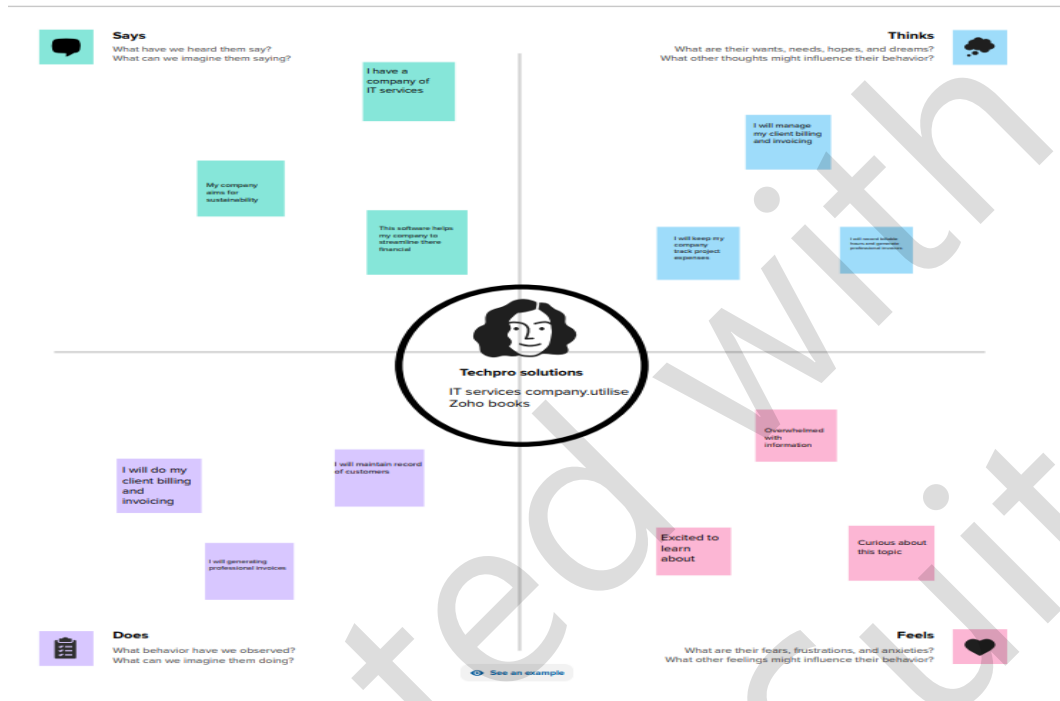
Says
What have we heard them say?
What can we imagine them saying?

I have a company of IT services

My company aims for susteinebility

This software helps my company to streamline there financial

Thinks
What are their wants, needs, hopes, and dreams?
What other thoughts might influence their behavior?

I will manage my client billing and invoicing

I will keep my company track project expenses

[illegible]

Techpro solutions
IT services company.utilise Zoho books

I will do my client billing and invoicing

I will maintain record of customers

I will generating professional invoices

Overwhelmed with information

Excited to learn about

Curious about this topic

Does
What behavior have we observed?
What can we imagine them doing?

See an example

Feels
What are their fears, frustrations, and anxieties?
What other feelings might influence their behavior?

ted with
cuit